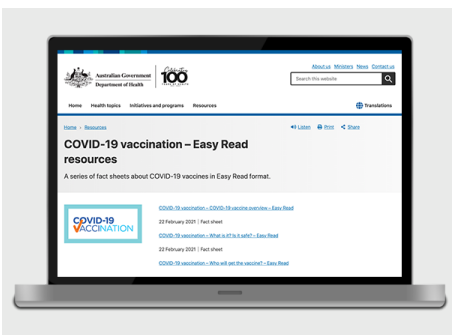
Australian Government
Department of Health

100

About us Ministers News Contact us

Search this website

Home Health topics Initiatives and programs Resources

Translations

Home > Resources

Listen Print Share

COVID-19 vaccination – Easy Read resources

A series of fact sheets about COVID-19 vaccines in Easy Read format.

COVID-19 VACCINATION

COVID-19 vaccination – COVID-19 vaccine overview – Easy Read

22 February 2021 | Fact sheet

COVID-19 vaccination – What is it? Is it safe? – Easy Read

22 February 2021 | Fact sheet

COVID-19 vaccination – Who will get the vaccine? – Easy Read